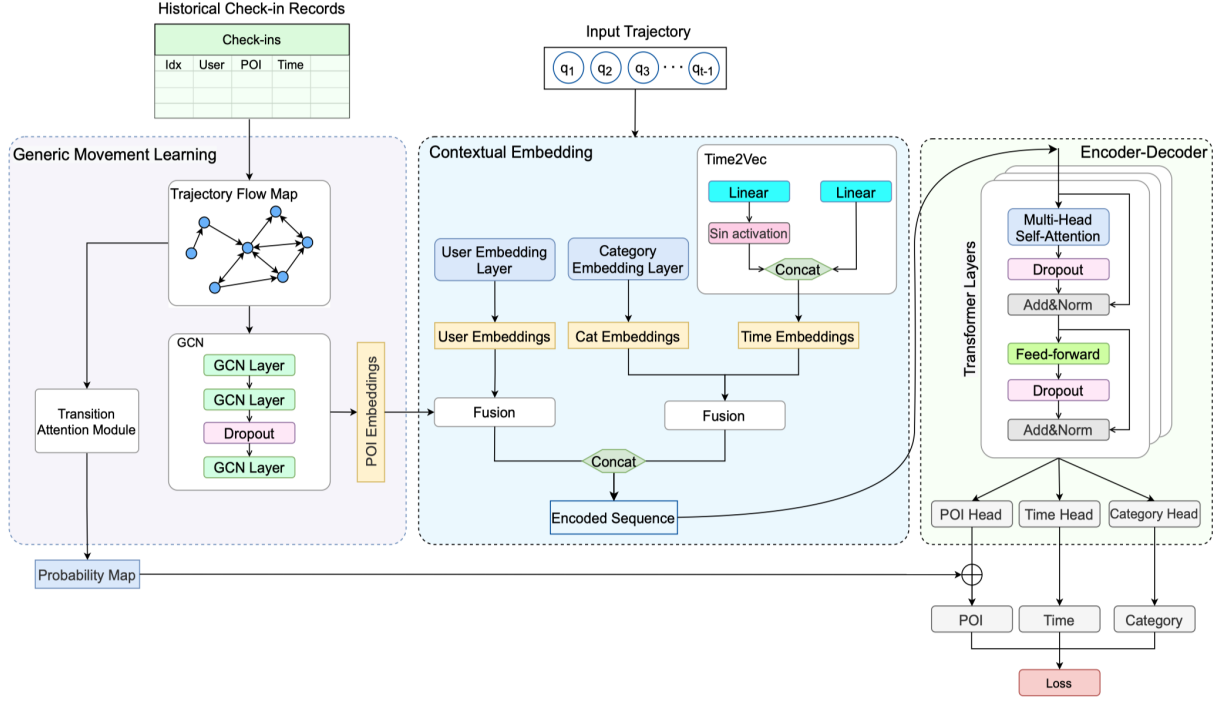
Historical Check-in Records

| Check-ins | | | |
|---|---|---|---|
| Idx | User | POI | Time |
| | | | |
| | | | |

Input Trajectory

$q_1$ $q_2$ $q_3$ ··· $q_{t-1}$

Generic Movement Learning

Trajectory Flow Map

GCN

GCN Layer

GCN Layer

Dropout

GCN Layer

Transition Attention Module

POI Embeddings

Contextual Embedding

Time2Vec

Linear

Linear

Sin activation

Concat

User Embedding Layer

Category Embedding Layer

User Embeddings

Cat Embeddings

Time Embeddings

Fusion

Fusion

Concat

Encoded Sequence

Encoder-Decoder

Transformer Layers

Multi-Head Self-Attention

Dropout

Add&Norm

Feed-forward

Dropout

Add&Norm

POI Head

Time Head

Category Head

Probability Map

POI

Time

Category

Loss